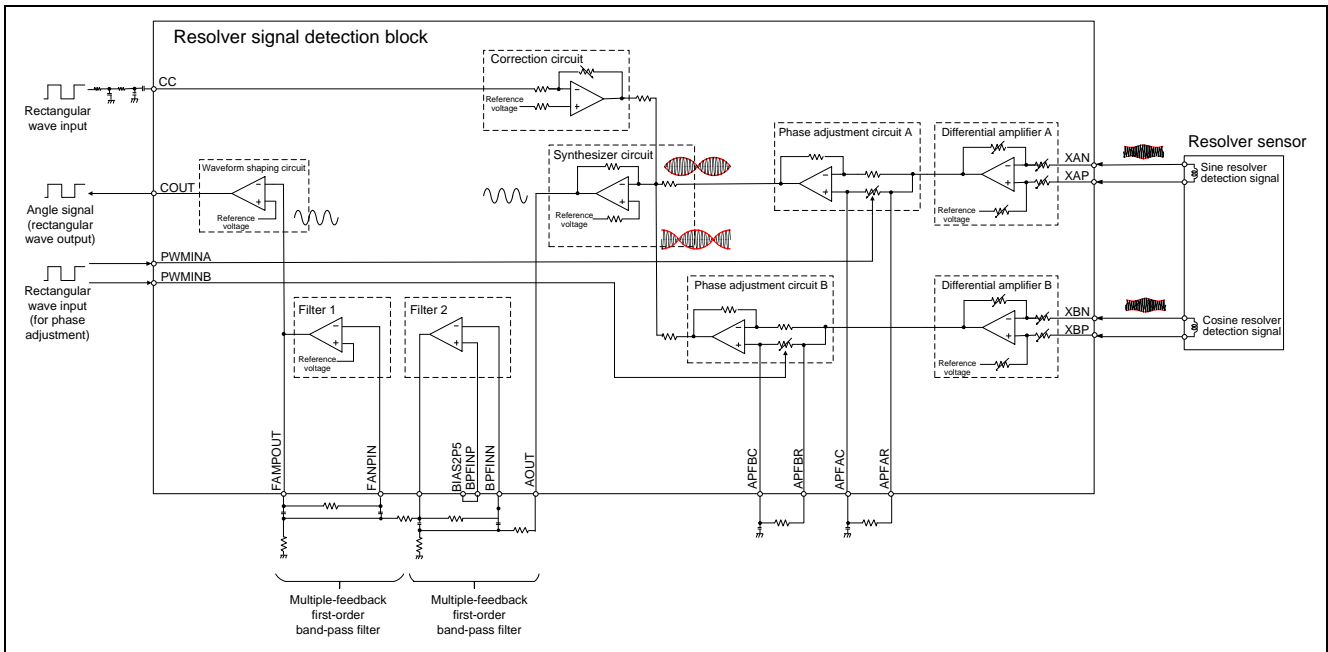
Resolver signal detection block

Rectangular wave input

CC

Correction circuit

Reference voltage

Angle signal (rectangular wave output)

COUT

Waveform shaping circuit

Reference voltage

Synthesizer circuit

Reference voltage

Phase adjustment circuit A

Differential amplifier A

Reference voltage

XAN

XAP

Resolver sensor

Sine resolver detection signal

PWMINA

Rectangular wave input (for phase adjustment)

PWMINB

Filter 1

Reference voltage

Filter 2

Phase adjustment circuit B

Differential amplifier B

Reference voltage

XBN

XBP

Cosine resolver detection signal

FAMPOUT

FANPIN

BIAS2P5

BPFINP

BPFINN

AOUT

APFBC

APFBR

APFAC

APFAR

Multiple-feedback first-order band-pass filter

Multiple-feedback first-order band-pass filter